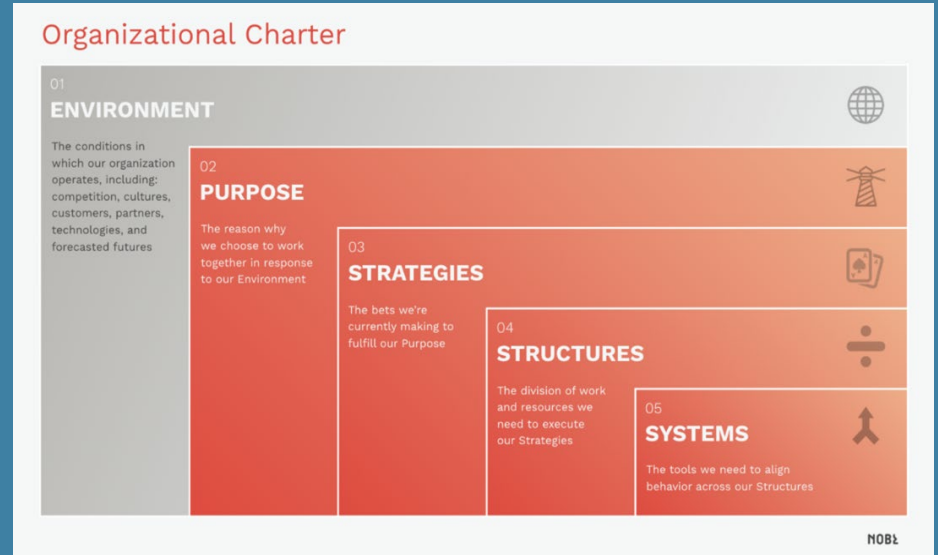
Organizational Charter

01
ENVIRONMENT

The conditions in which our organization operates, including: competition, cultures, customers, partners, technologies, and forecasted futures

02
PURPOSE

The reason why we choose to work together in response to our Environment

03
STRATEGIES

The bets we're currently making to fulfill our Purpose

04
STRUCTURES

The division of work and resources we need to execute our Strategies

05
SYSTEMS

The tools we need to align behavior across our Structures

NOBL